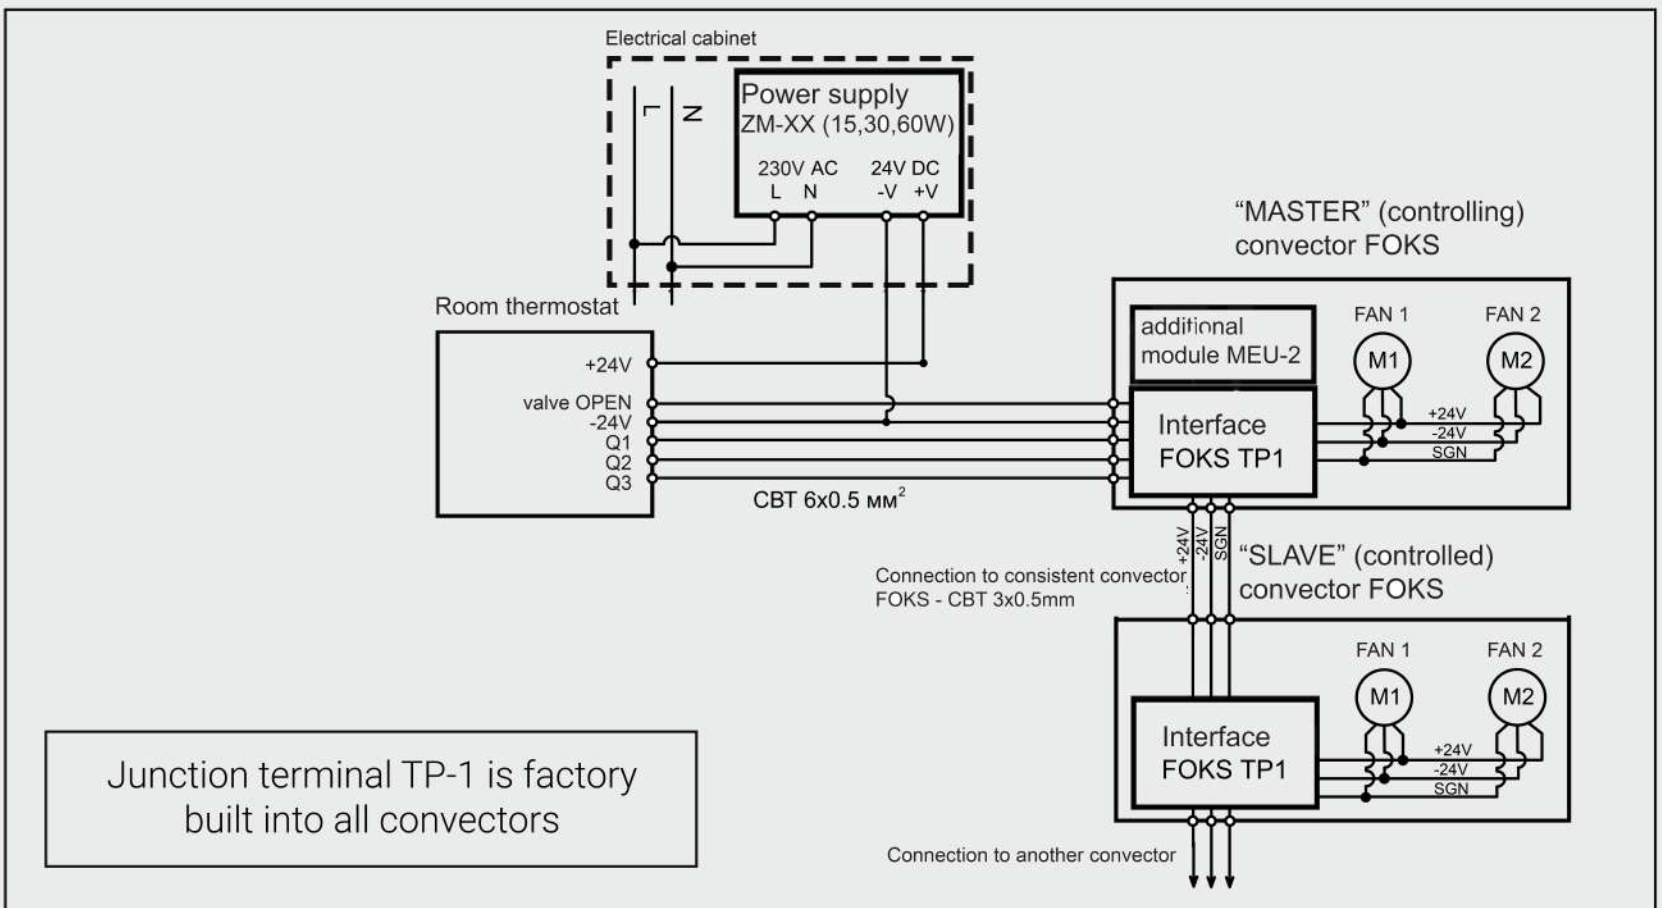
Electrical cabinet

L N

Power supply
ZM-XX (15,30,60W)

230V AC
L N

24V DC
-V +V

"MASTER" (controlling)
convector FOKS

Room thermostat

+24V
valve OPEN
-24V
Q1
Q2
Q3

CBT 6x0.5 мм$^2$

additional
module MEU-2

FAN 1
FAN 2
M1
M2

Interface
FOKS TP1

+24V
-24V
SGN

+24V
-24V
SGN

Connection to consistent convector
FOKS - CBT 3x0.5mm

"SLAVE" (controlled)
convector FOKS

FAN 1
FAN 2
M1
M2

Interface
FOKS TP1

+24V
-24V
SGN

Junction terminal TP-1 is factory
built into all convectors

Connection to another convector